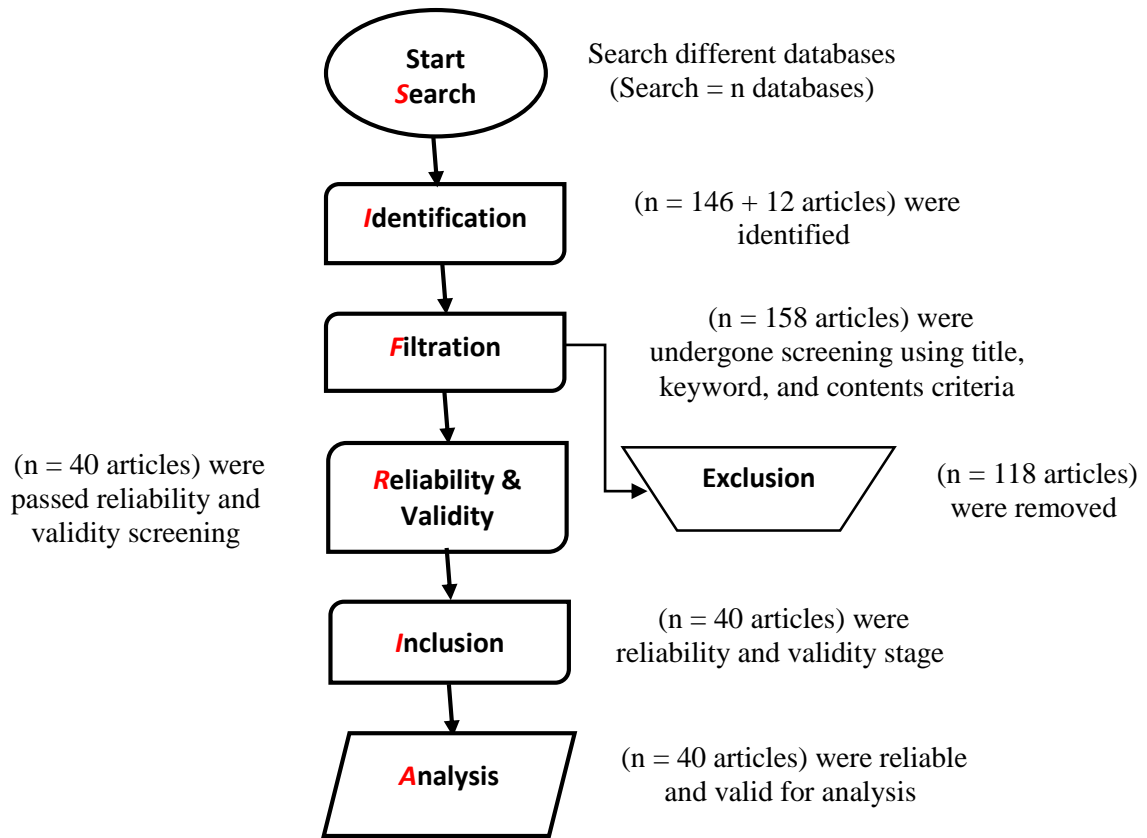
Start
Search

Search different databases
(Search = n databases)

Identification

(n = 146 + 12 articles) were identified

Filtration

(n = 158 articles) were undergone screening using title, keyword, and contents criteria

(n = 40 articles) were passed reliability and validity screening

Reliability & Validity

Exclusion

(n = 118 articles) were removed

Inclusion

(n = 40 articles) were reliability and validity stage

Analysis

(n = 40 articles) were reliable and valid for analysis